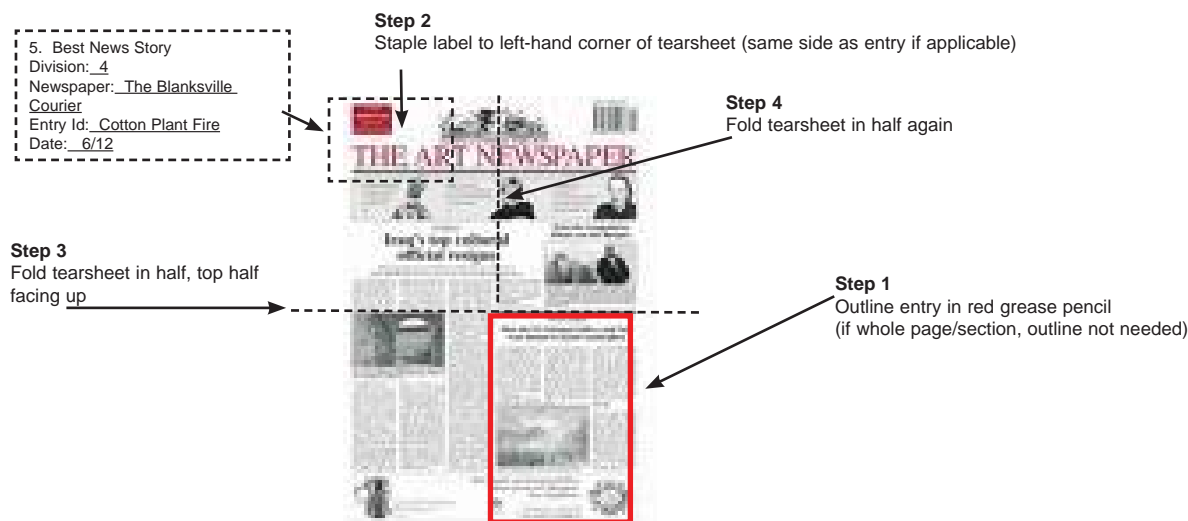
5. Best News Story
Division: 4
Newspaper: The Blanksville Courier
Entry Id: Cotton Plant Fire
Date: 6/12

Step 2
Staple label to left-hand corner of tearsheet (same side as entry if applicable)

Step 4
Fold tearsheet in half again

THE ART NEWSPAPER

Iraq's top cultural official resigns

Step 3
Fold tearsheet in half, top half facing up

Step 1
Outline entry in red grease pencil
(if whole page/section, outline not needed)